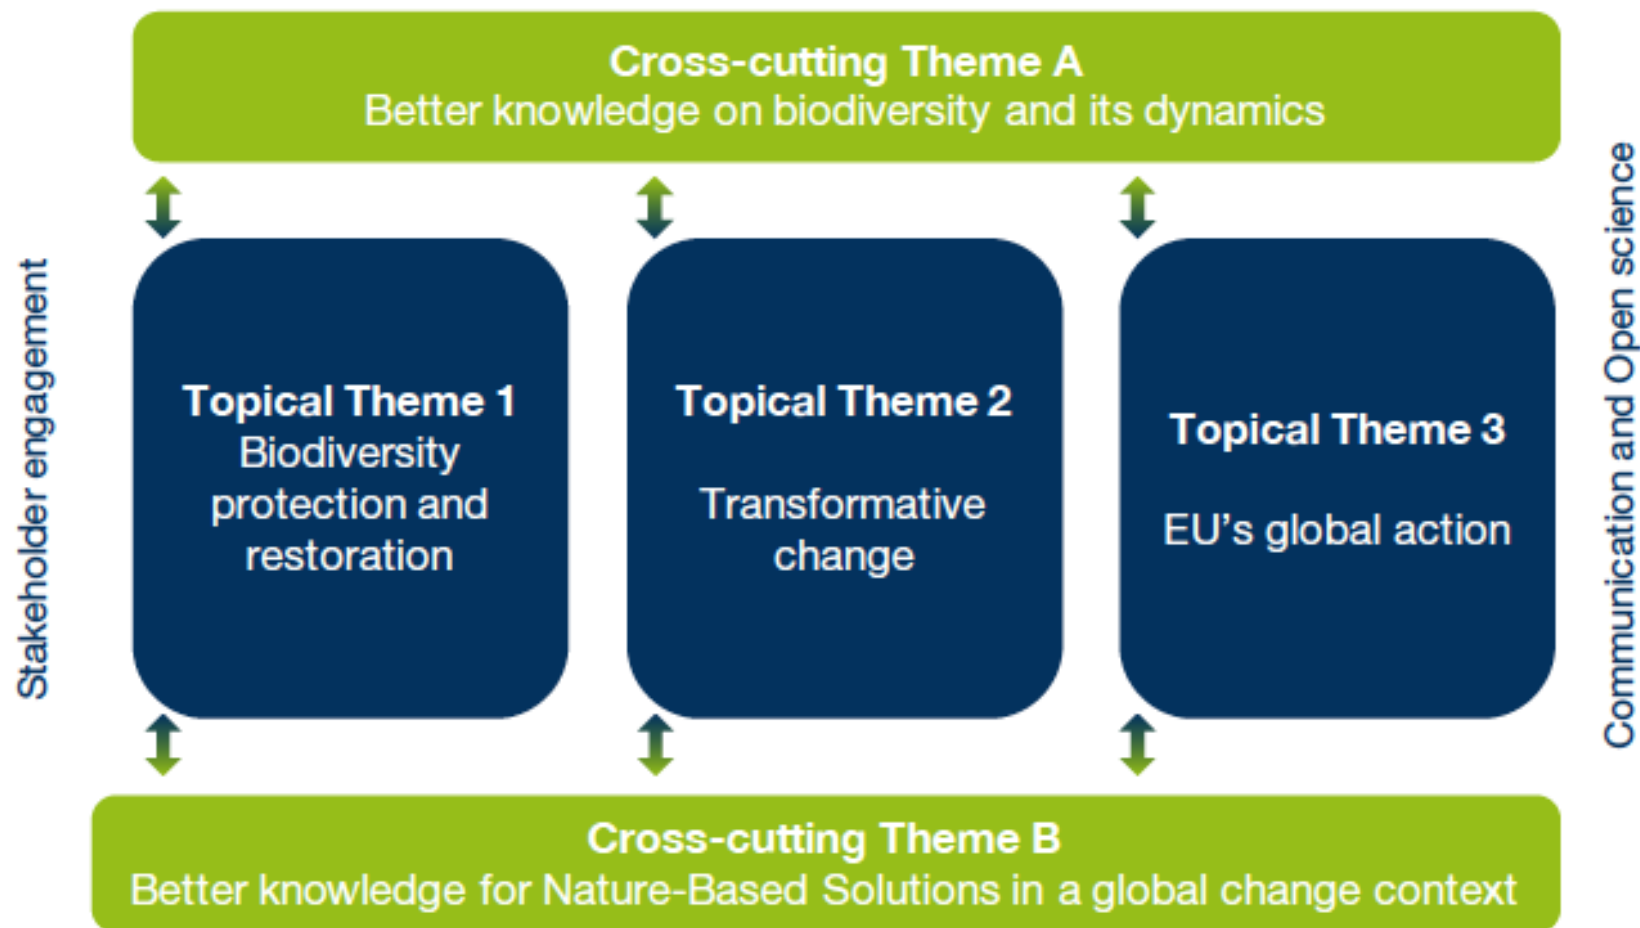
Cross-cutting Theme A
Better knowledge on biodiversity and its dynamics

Stakeholder engagement

Topical Theme 1
Biodiversity protection and restoration

Topical Theme 2
Transformative change

Topical Theme 3
EU's global action

Communication and Open science

Cross-cutting Theme B
Better knowledge for Nature-Based Solutions in a global change context